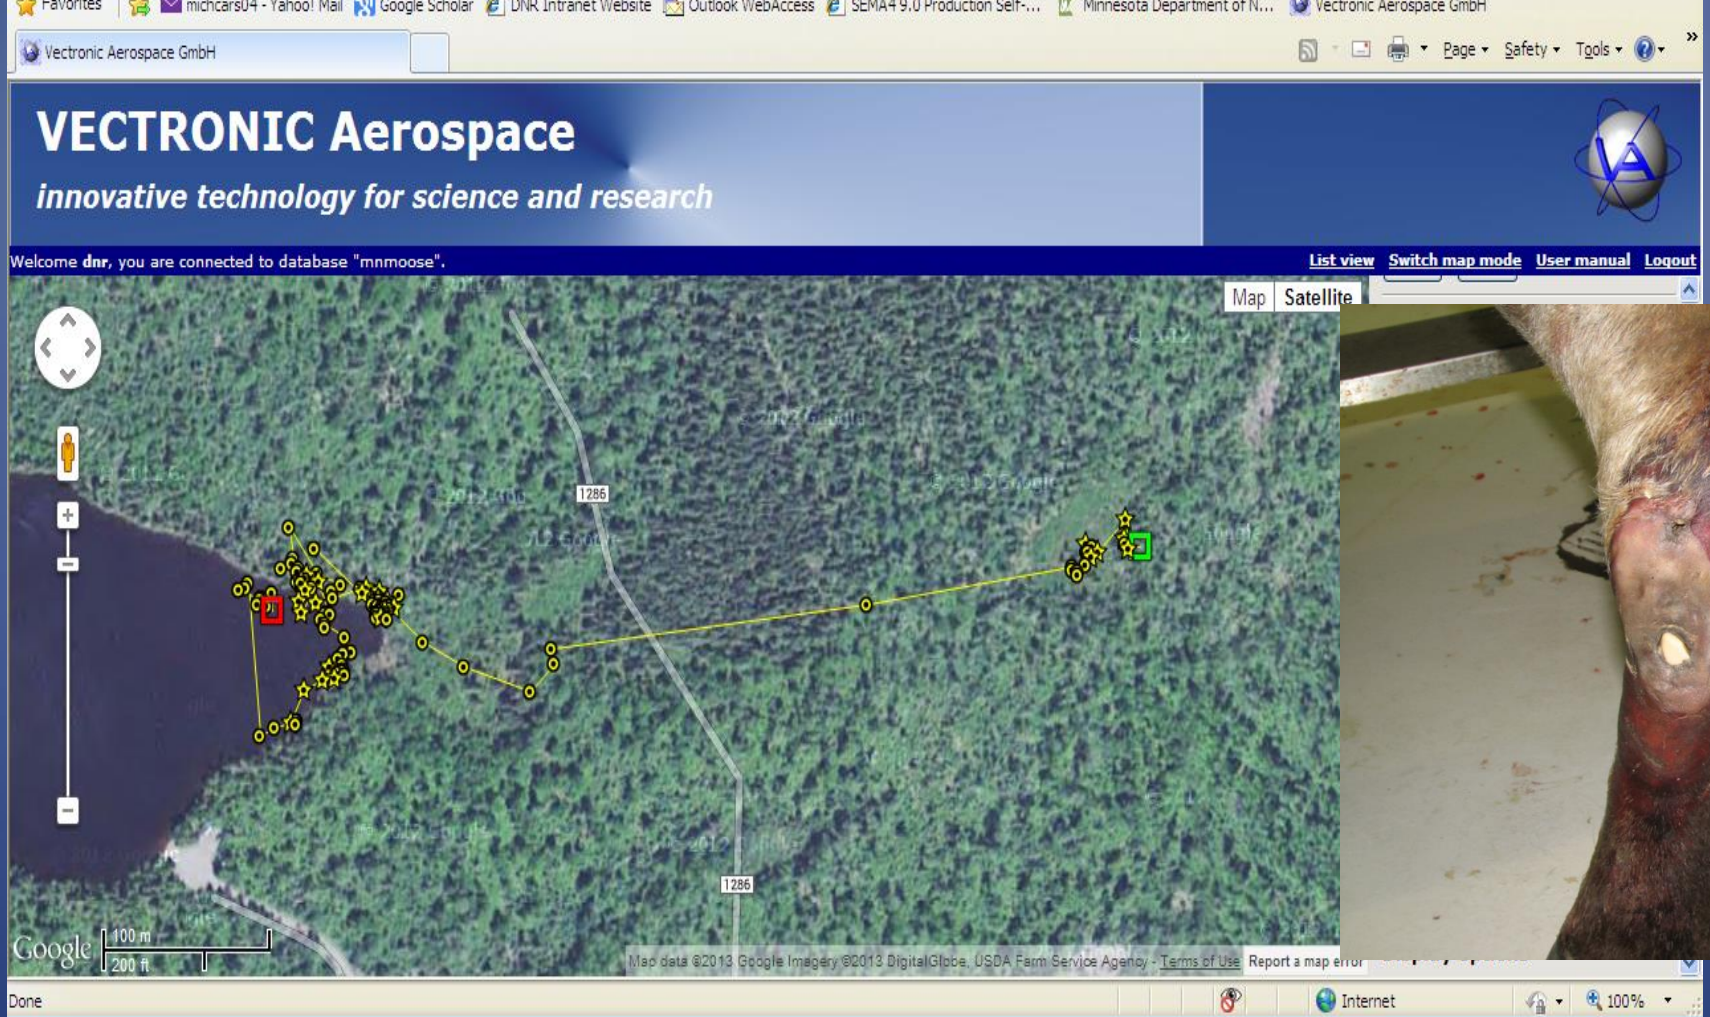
Favorites michcars04 - Yahoo! Mail Google Scholar DNR Intranet Website Outlook WebAccess SEMA4 9.0 Production Self-... Minnesota Department of N... Vectronic Aerospace GmbH

Vectronic Aerospace GmbH

Page ▾ Safety ▾ Tools ▾

VECTRONIC Aerospace

innovative technology for science and research

Welcome dnr, you are connected to database "mnmoose".

List view Switch map mode User manual Logout

Map Satellite

1286

1286

Google 100 m 200 ft

Map data ©2013 Google Imagery ©2013 DigitalGlobe, USDA Farm Service Agency - Terms of Use Report a map error

Done Internet 100%